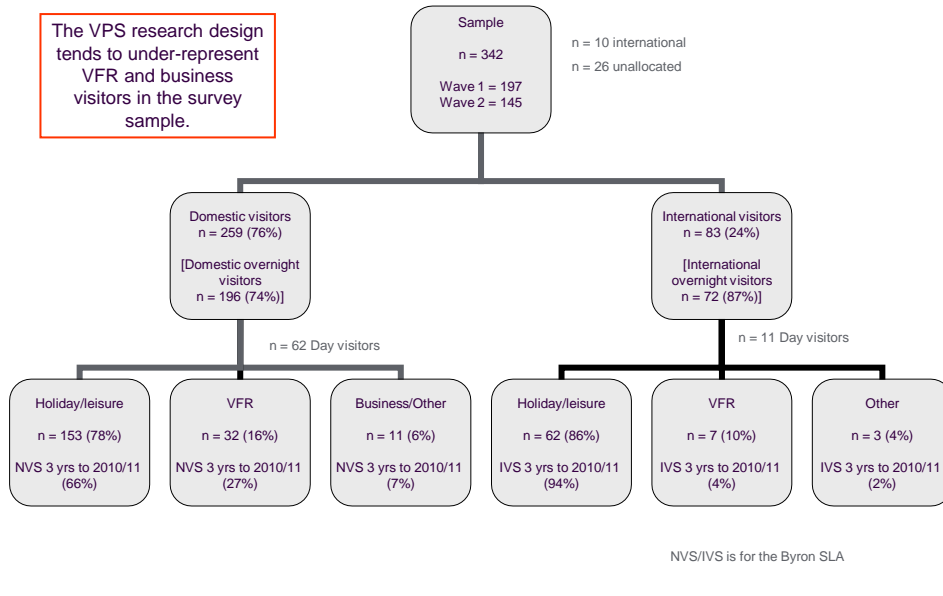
The VPS research design tends to under-represent VFR and business visitors in the survey sample.

Sample

n = 342

Wave 1 = 197
Wave 2 = 145

n = 10 international

n = 26 unallocated

Domestic visitors
n = 259 (76%)

[Domestic overnight visitors
n = 196 (74%)]

International visitors
n = 83 (24%)

[International overnight visitors
n = 72 (87%)]

n = 62 Day visitors

n = 11 Day visitors

Holiday/leisure

n = 153 (78%)

NVS 3 yrs to 2010/11 (66%)

VFR

n = 32 (16%)

NVS 3 yrs to 2010/11 (27%)

Business/Other

n = 11 (6%)

NVS 3 yrs to 2010/11 (7%)

Holiday/leisure

n = 62 (86%)

IVS 3 yrs to 2010/11 (94%)

VFR

n = 7 (10%)

IVS 3 yrs to 2010/11 (4%)

Other

n = 3 (4%)

IVS 3 yrs to 2010/11 (2%)

NVS/IVS is for the Byron SLA